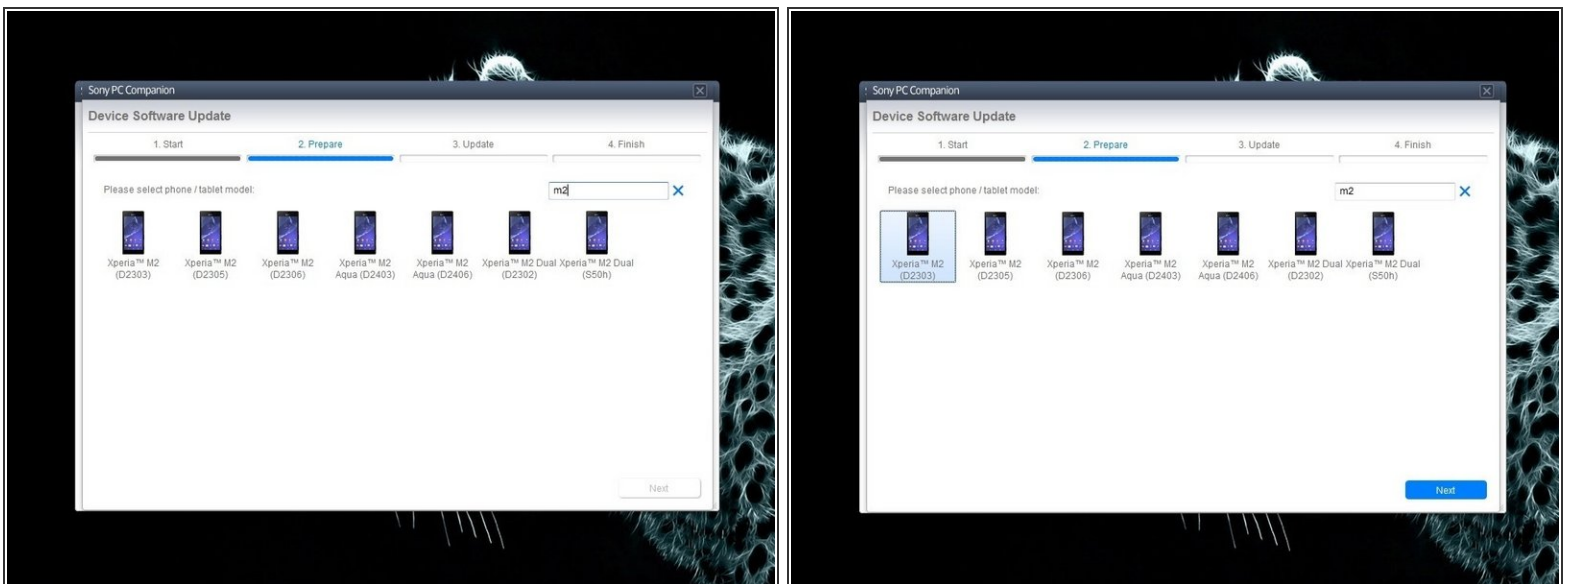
Sony PC Companion

Device Software Update

1. Start

2. Prepare

3. Update

4. Finish

Please select phone / tablet model:

m2

Xperia™ M2 (D2303)

Xperia™ M2 (D2305)

Xperia™ M2 (D2306)

Xperia™ M2 Aqua (D2403)

Xperia™ M2 Aqua (D2406)

Xperia™ M2 Dual (D2302)

Xperia™ M2 Dual (S50h)

Next

Sony PC Companion

Device Software Update

1. Start

2. Prepare

3. Update

4. Finish

Please select phone / tablet model:

m2

Xperia™ M2 (D2303)

Xperia™ M2 (D2305)

Xperia™ M2 (D2306)

Xperia™ M2 Aqua (D2403)

Xperia™ M2 Aqua (D2406)

Xperia™ M2 Dual (D2302)

Xperia™ M2 Dual (S50h)

Next